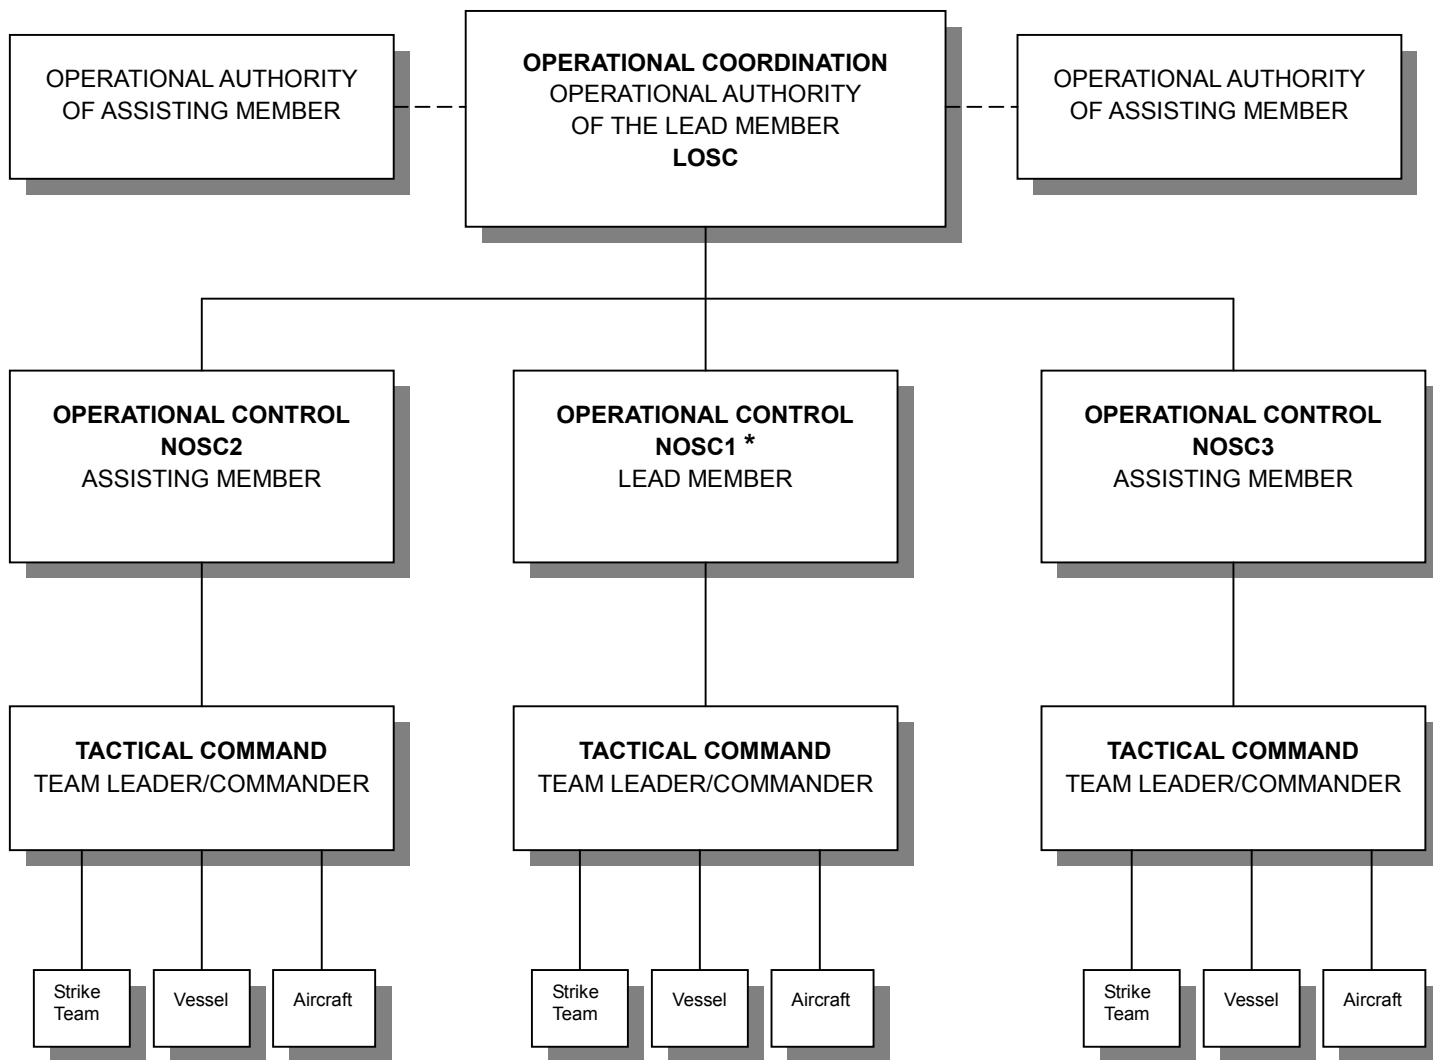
OPERATIONAL AUTHORITY OF ASSISTING MEMBER

OPERATIONAL COORDINATION
OPERATIONAL AUTHORITY OF THE LEAD MEMBER
LOSC

OPERATIONAL AUTHORITY OF ASSISTING MEMBER

OPERATIONAL CONTROL
NOSC2
ASSISTING MEMBER

OPERATIONAL CONTROL
NOSC1 *
LEAD MEMBER

OPERATIONAL CONTROL
NOSC3
ASSISTING MEMBER

TACTICAL COMMAND
TEAM LEADER/COMMANDER

TACTICAL COMMAND
TEAM LEADER/COMMANDER

TACTICAL COMMAND
TEAM LEADER/COMMANDER

Strike Team

Vessel

Aircraft

Strike Team

Vessel

Aircraft

Strike Team

Vessel

Aircraft